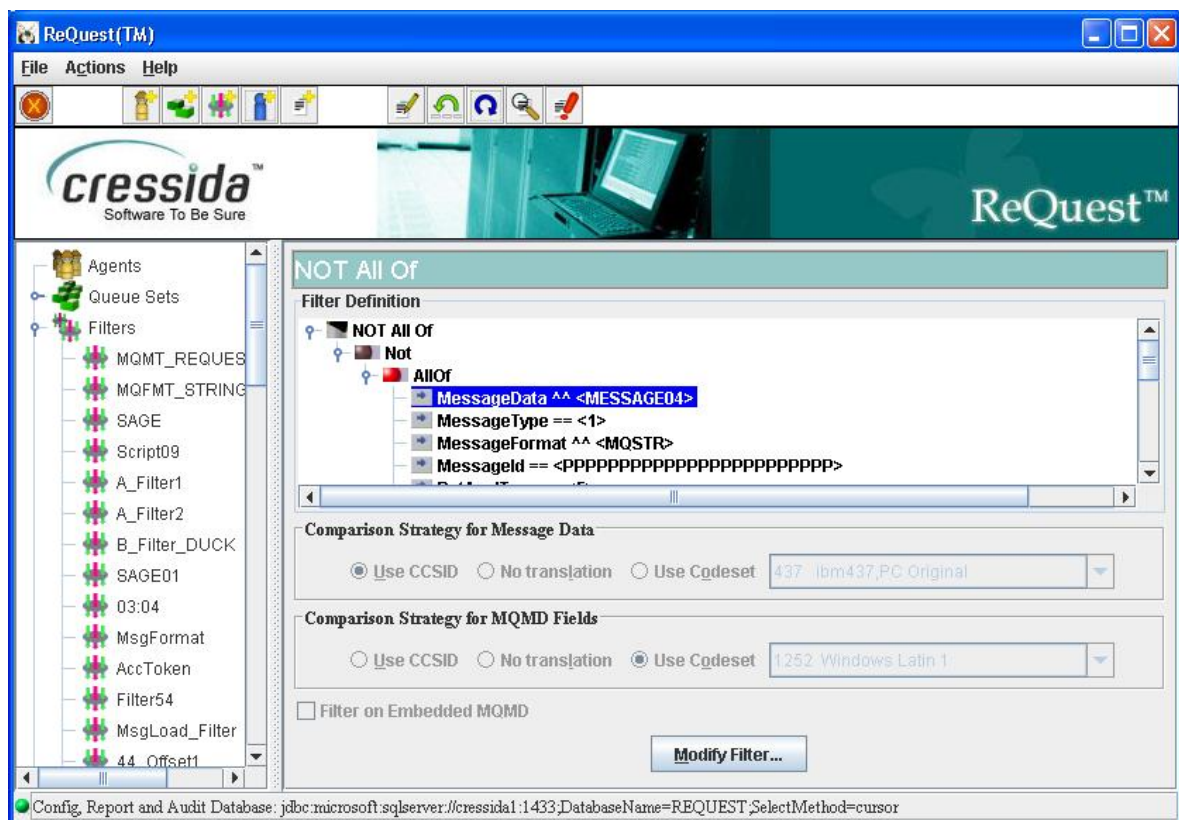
ReQuest(TM)

File Actions Help

cressida™
Software To Be Sure

ReQuest™

Agents
Queue Sets
Filters
MQMT_REQUES
MQFMT_STRING
SAGE
Script09
A_Filter1
A_Filter2
B_Filter_DUCK
SAGE01
03:04
MsgFormat
AccToken
Filter54
MsgLoad_Filter
44_Offset1

NOT All Of

Filter Definition

NOT All Of
Not
AllOf
MessageData ^^ <MESSAGE04>
MessageType == <1>
MessageFormat ^^ <MQSTR>
MessageId == <PPPPPPPPPPPPPPPPPPPPPPPP>

Comparison Strategy for Message Data

Use CCSID
No translation
Use Codeset
437 ibm437,PC Original

Comparison Strategy for MQMD Fields

Use CCSID
No translation
Use Codeset
1252 Windows Latin 1

Filter on Embedded MQMD

Modify Filter...

Config, Report and Audit Database: jdbc:microsoft:sqlserver://cressida1:1433;DatabaseName=REQUEST;SelectMethod=cursor